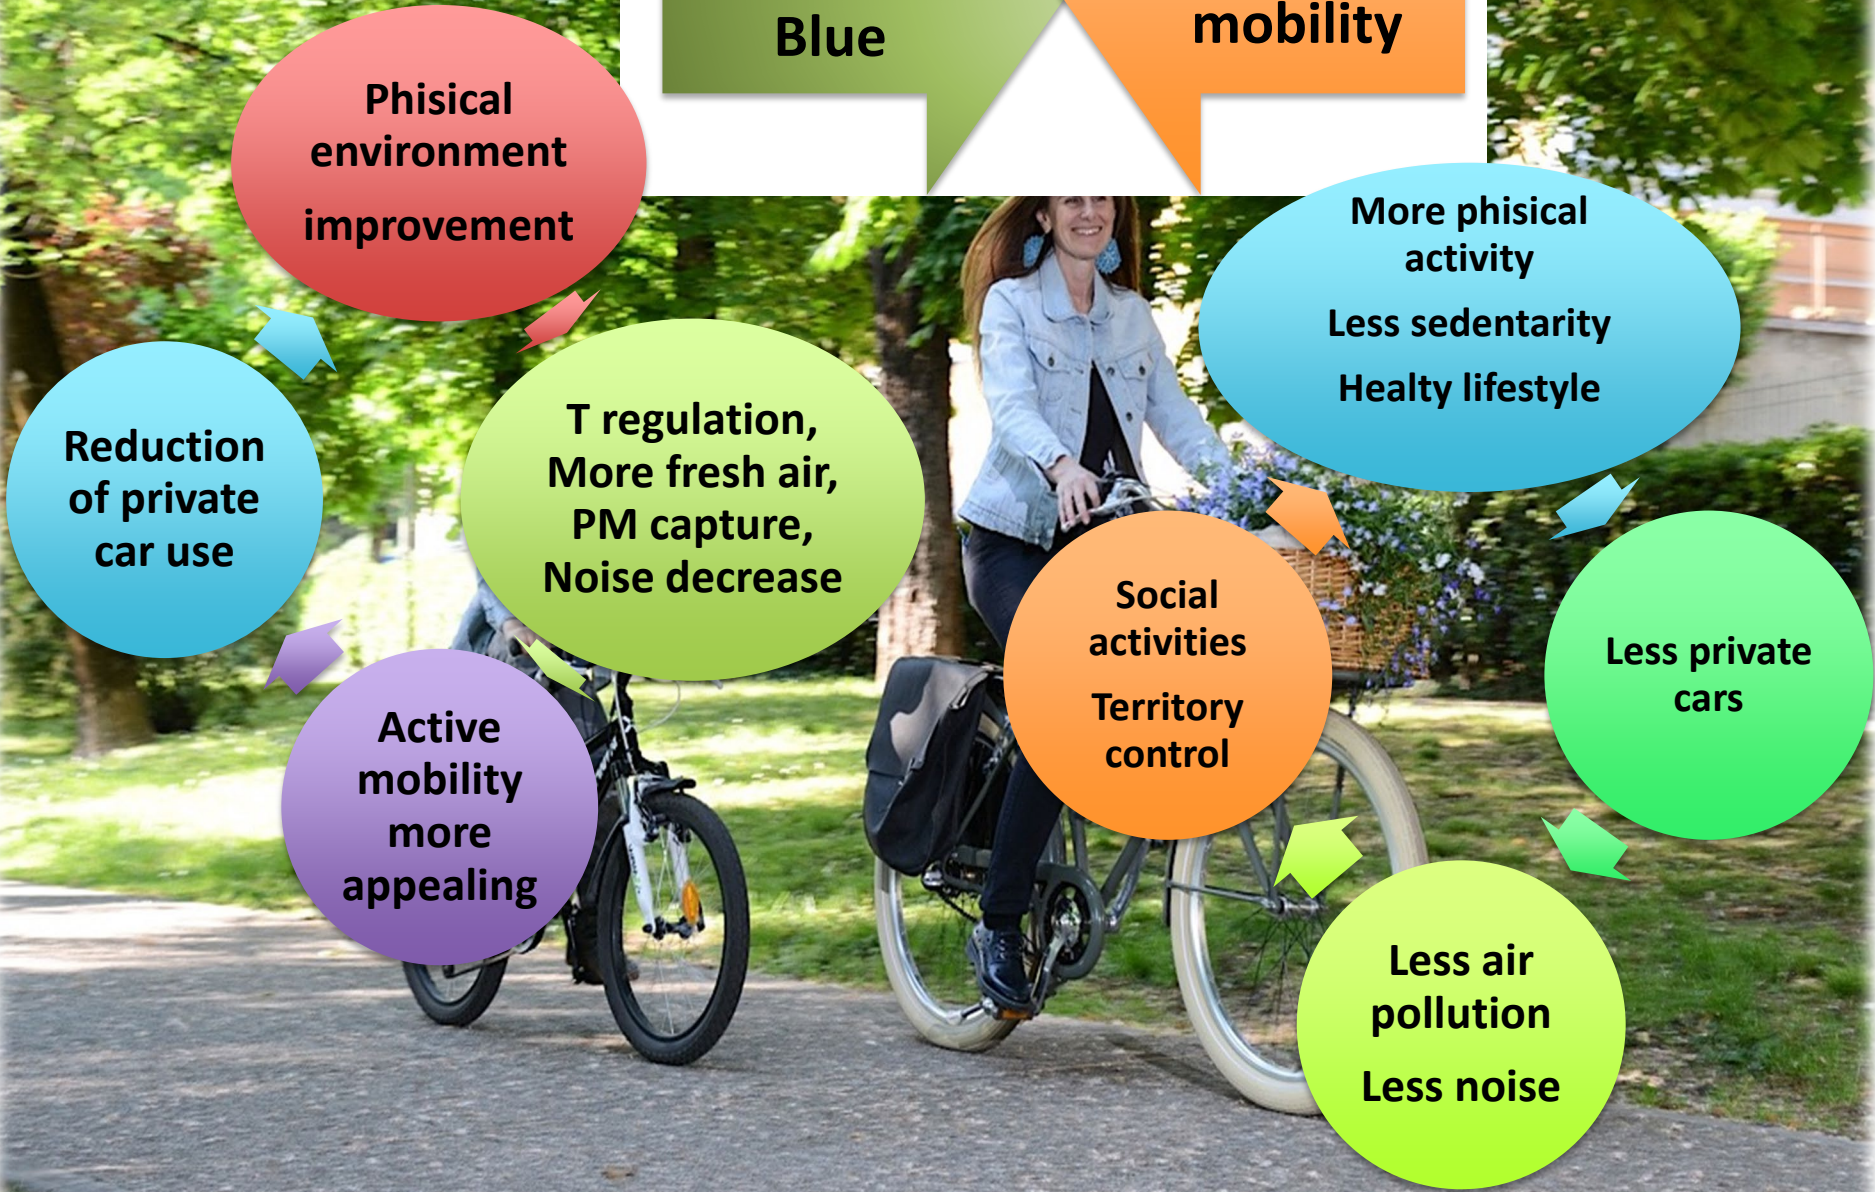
Blue

mobility

Phisical environment

improvement

More phisical activity

Less sedentarity

Healty lifestyle

Reduction of private car use

T regulation, More fresh air, PM capture, Noise decrease

Social activities

Territory control

Less private cars

Active mobility more appealing

Less air pollution

Less noise